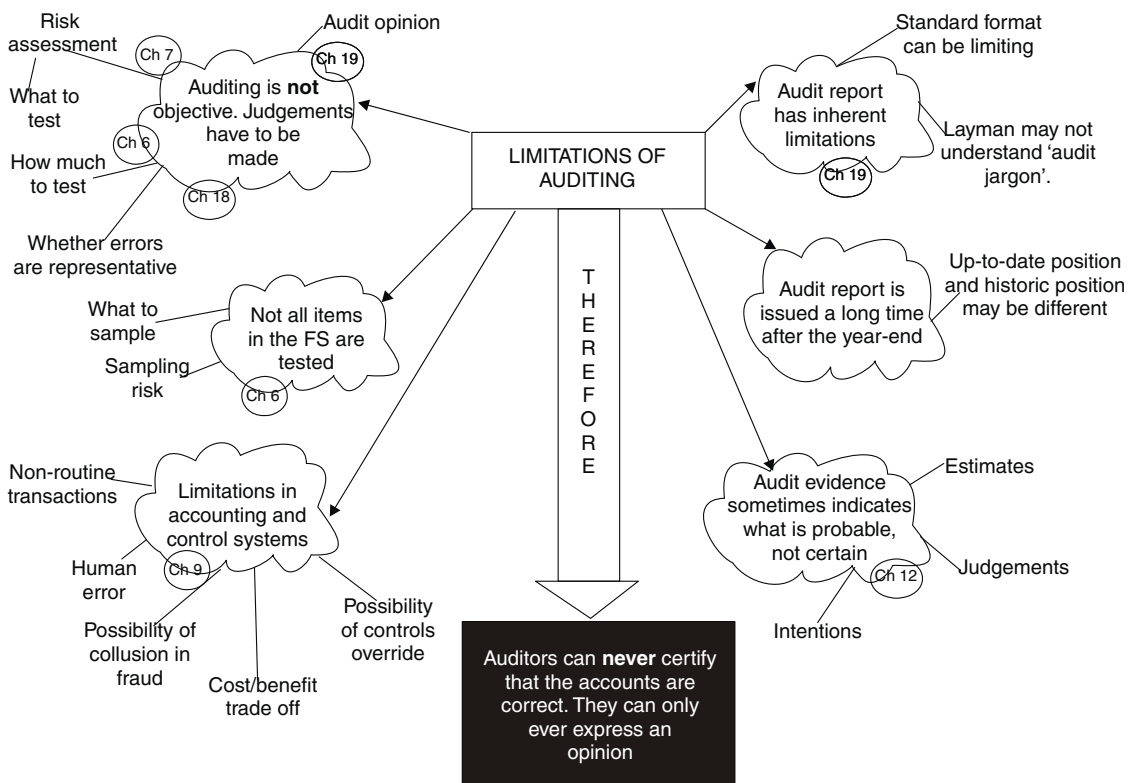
LIMITATIONS OF AUDITING

Auditing is **not** objective. Judgements have to be made

Ch 7

Ch 19

Ch 6

Ch 18

Risk assessment

What to test

How much to test

Whether errors are representative

Audit opinion

Not all items in the FS are tested

Ch 6

What to sample

Sampling risk

Limitations in accounting and control systems

Ch 9

Non-routine transactions

Human error

Possibility of collusion in fraud

Cost/benefit trade off

Possibility of controls override

THEREFORE

Auditors can **never** certify that the accounts are correct. They can only ever express an opinion

Audit report has inherent limitations

Ch 19

Standard format can be limiting

Layman may not understand 'audit jargon'.

Audit report is issued a long time after the year-end

Up-to-date position and historic position may be different

Audit evidence sometimes indicates what is probable, not certain

Ch 12

Estimates

Judgements

Intentions